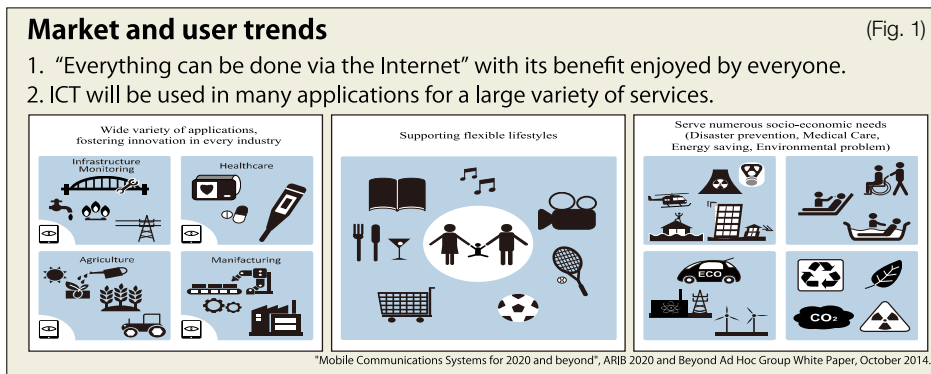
Market and user trends

(Fig. 1)

1. “Everything can be done via the Internet” with its benefit enjoyed by everyone.

2. ICT will be used in many applications for a large variety of services.

Wide variety of applications, fostering innovation in every industry

Infrastructure Monitoring

Healthcare

Agriculture

Manifacturing

Supporting flexible lifestyles

Serve numerous socio-economic needs (Disaster prevention, Medical Care, Energy saving, Environmental problem)

ECO

$CO_2$

"Mobile Communications Systems for 2020 and beyond", ARIB 2020 and Beyond Ad Hoc Group White Paper, October 2014.